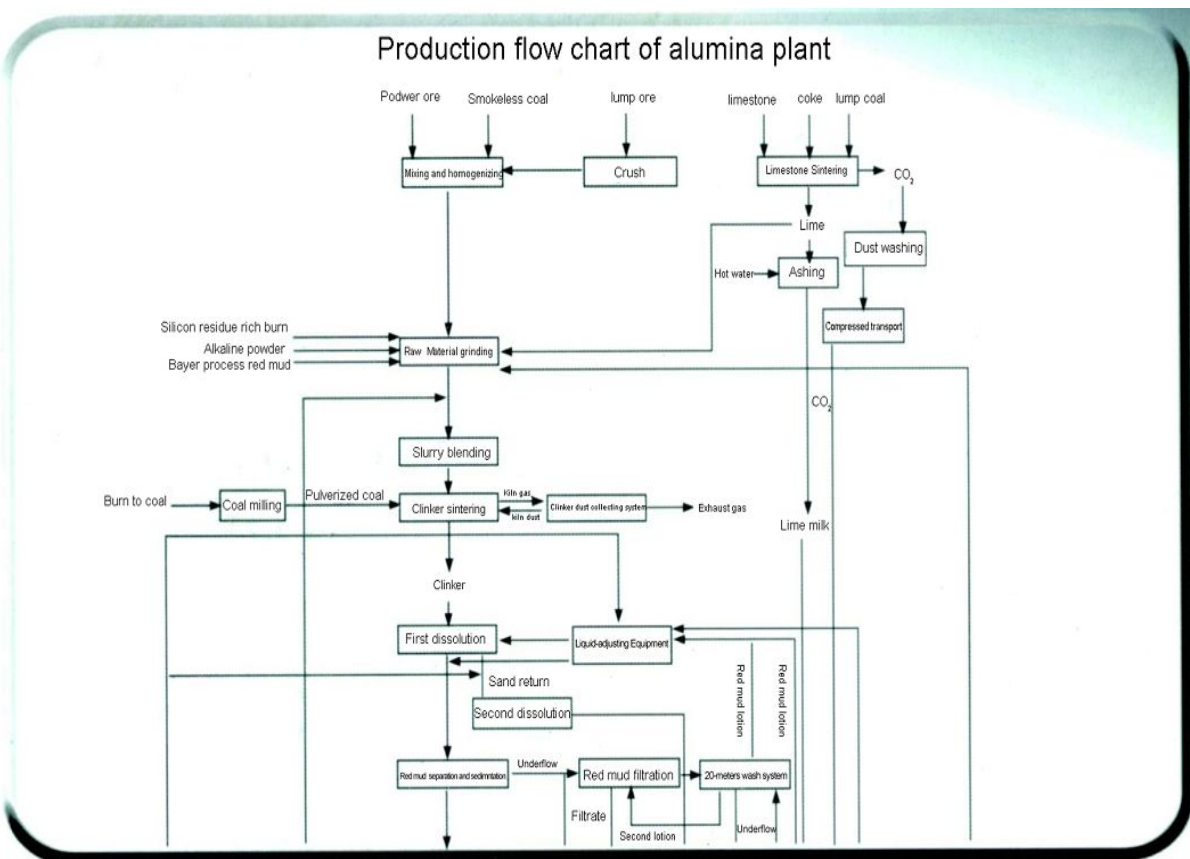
Production flow chart of alumina plant

Podwer ore

Smokeless coal

lump ore

limestone

coke

lump coal

Mixing and homogenizing

Crush

Limestone Sintering

$CO_2$

Lime

Dust washing

Hot water

Ashing

Compressed transport

Silicon residue rich burn

Alkaline powder

Bayer process red mud

Raw Material grinding

$CO_2$

Slurry blending

Burn to coal

Coal milling

Pulverized coal

Clinker sintering

Kiln gas

Kiln dust

Clinker dust collecting system

Exhaust gas

Lime milk

Clinker

First dissolution

Liquid-adjusting Equipment

Red mud lotion

Red mud lotion

Sand return

Second dissolution

Red mud separation and sedimentation

Underflow

Red mud filtration

20-meters wash system

Filtrate

Second lotion

Underflow